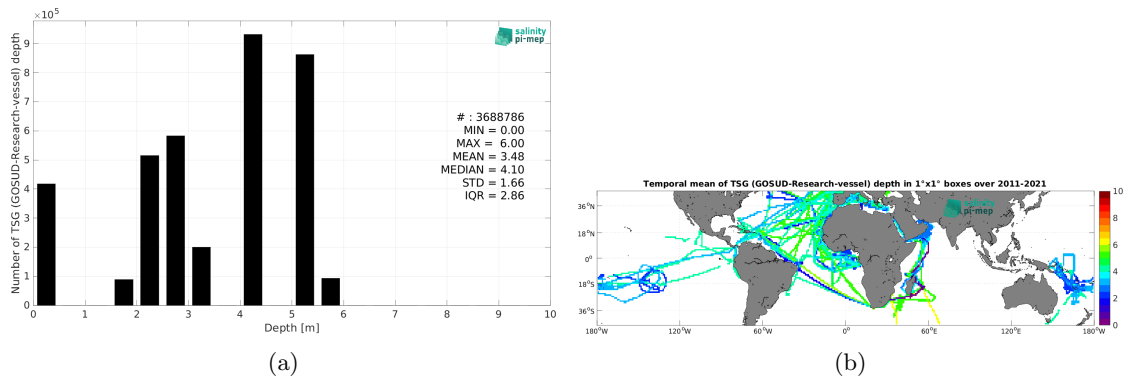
$\times 10^5$

salinity pi-mep

Number of TSG (GOSUD-Research-vessel) depth

9
8
7
6
5
4
3
2
1
0

# : 3688786
MIN = 0.00
MAX = 6.00
MEAN = 3.48
MEDIAN = 4.10
STD = 1.66
IQR = 2.86

0 1 2 3 4 5 6 7 8 9 10
Depth [m]

(a)

Temporal mean of TSG (GOSUD-Research-vessel) depth in 1°x1° boxes over 2011-2021

salinity pi-mep

36°N
18°N
0°
18°S
36°S

180°W 120°W 60°W 0° 60°E 120°E 180°W

10
8
6
4
2
0

(b)